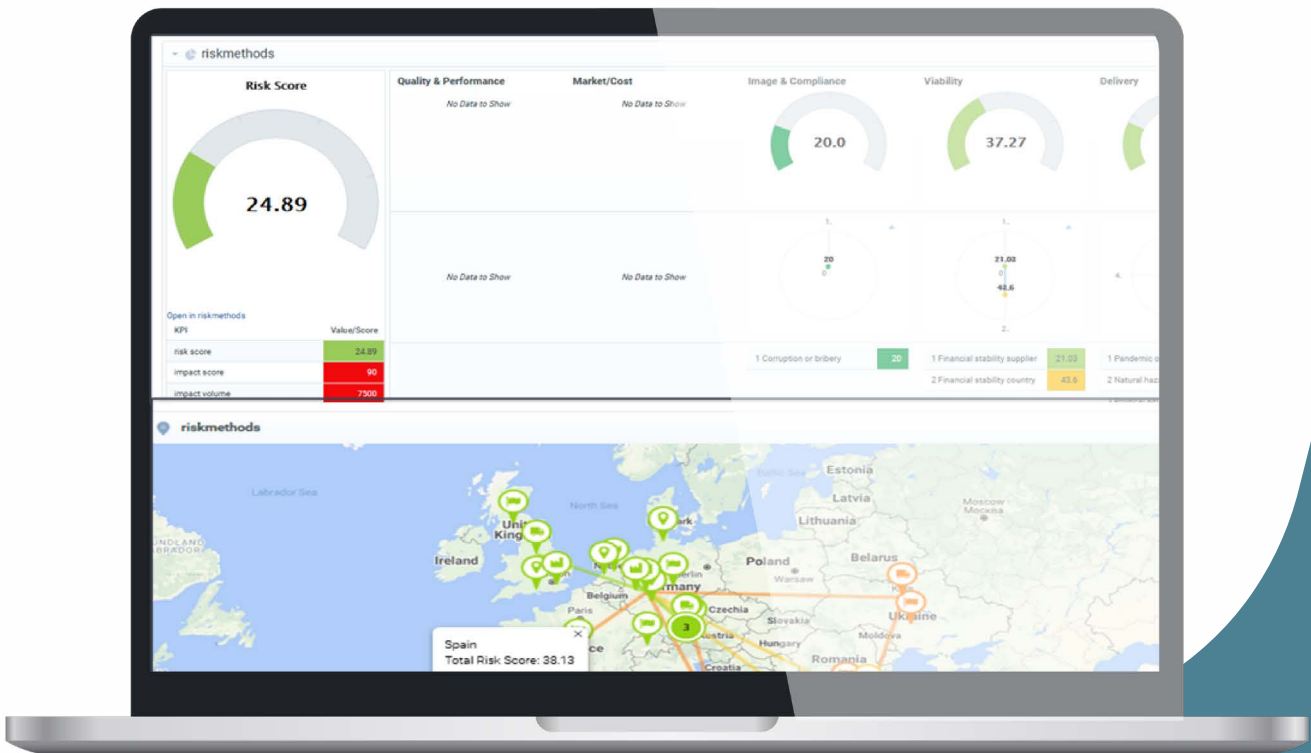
riskmethods

Risk Score

24.89

Open in riskmethods

| KPI | Value/Score |
|---|---|
| risk score | 24.89 |
| impact score | 90 |
| impact volume | 7500 |

Quality & Performance
No Data to Show

Market/Cost
No Data to Show

No Data to Show

No Data to Show

Image & Compliance
20.0

Viability
37.27

Delivery

20
0

21.03
0
43.6

1 Corruption or bribery 20

1 Financial stability supplier 21.03
2 Financial stability country 43.6

1 Pandemic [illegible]
2 Natural haz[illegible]

riskmethods

Labrador Sea
North Sea
Ireland
United Kingdom
Belgium
Paris
Germany
Berlin
Czechia
Slovakia
Austria
Hungary
Croatia
Poland
Warsaw
Belarus
Ukraine
Moldova
Romania
Lithuania
Latvia
Estonia
Moscow
Москва
Baltic Sea
3

Spain
Total Risk Score: 38.13